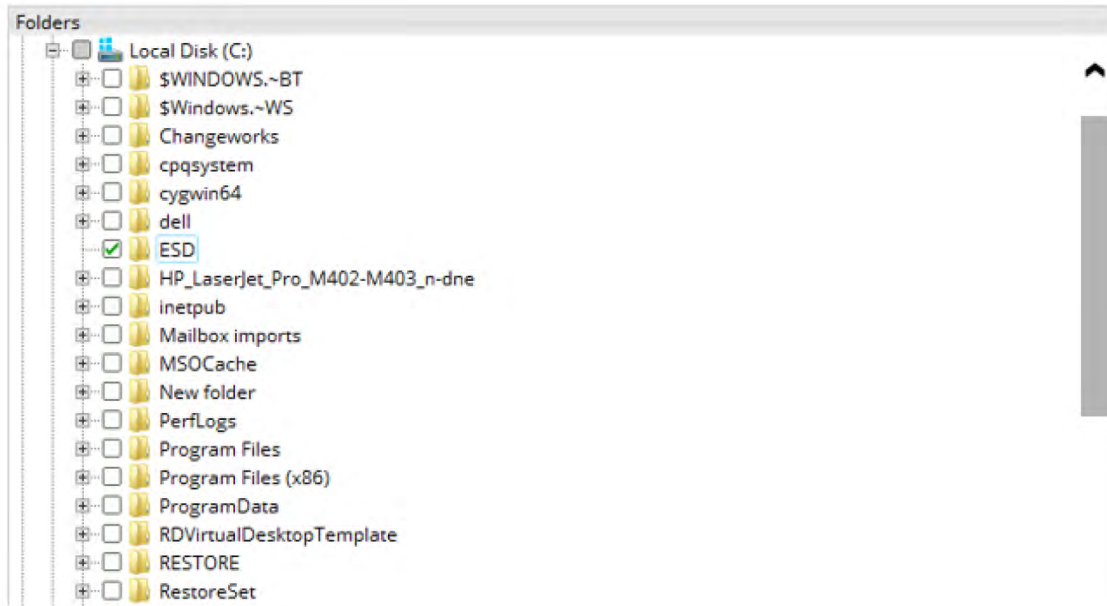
Folders

Local Disk (C:)

$WINDOWS.~BT

$Windows.~WS

Changeworks

cpqsystem

cygwin64

dell

ESD

HP_LaserJet_Pro_M402-M403_n-dne

inetpub

Mailbox imports

MSOCache

New folder

PerfLogs

Program Files

Program Files (x86)

ProgramData

RDVirtualDesktopTemplate

RESTORE

RestoreSet